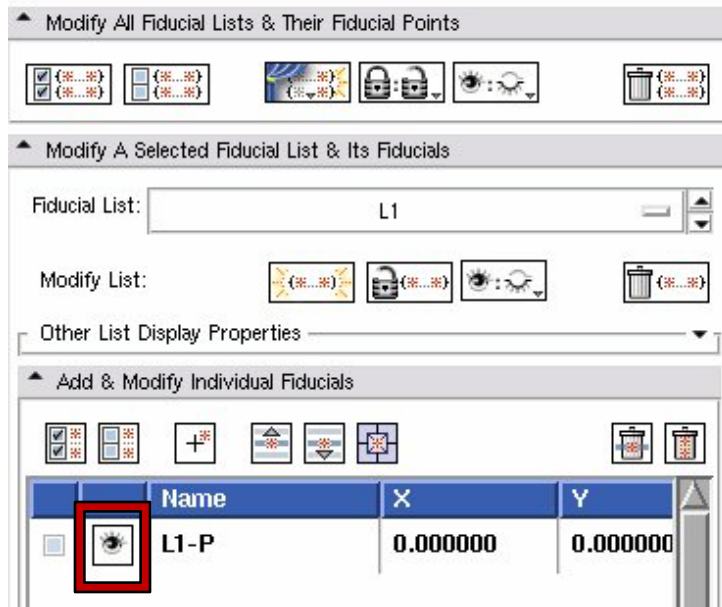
Modify All Fiducial Lists & Their Fiducial Points

Modify A Selected Fiducial List & Its Fiducials

Fiducial List: L1

Modify List:

Other List Display Properties

Add & Modify Individual Fiducials

| | | Name | X | Y |
|---|---|---|---|---|
| | | L1-P | 0.000000 | 0.000000 |